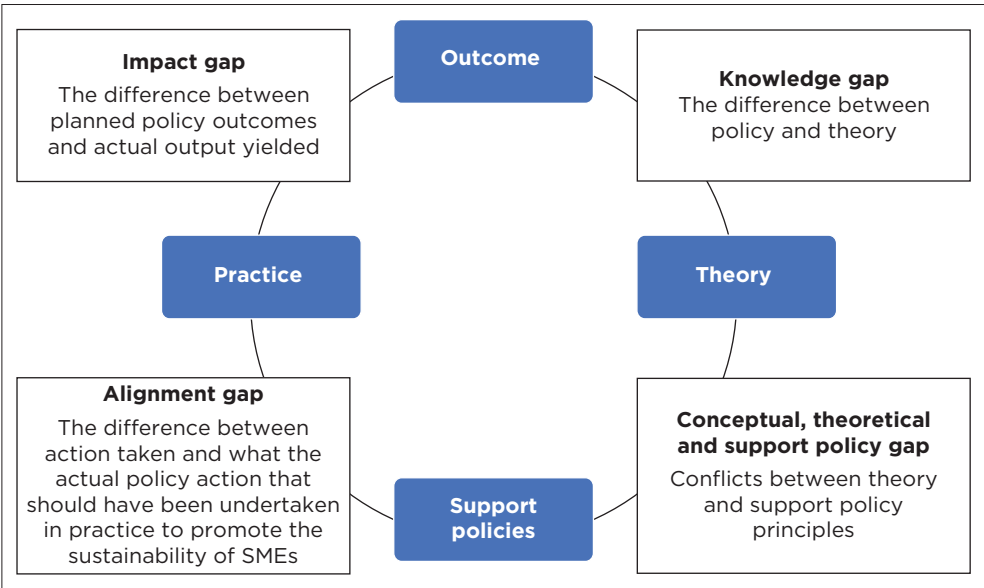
Impact gap
The difference between planned policy outcomes and actual output yielded

Outcome

Knowledge gap
The difference between policy and theory

Practice

Theory

Alignment gap
The difference between action taken and what the actual policy action that should have been undertaken in practice to promote the sustainability of SMEs

Support policies

Conceptual, theoretical and support policy gap
Conflicts between theory and support policy principles